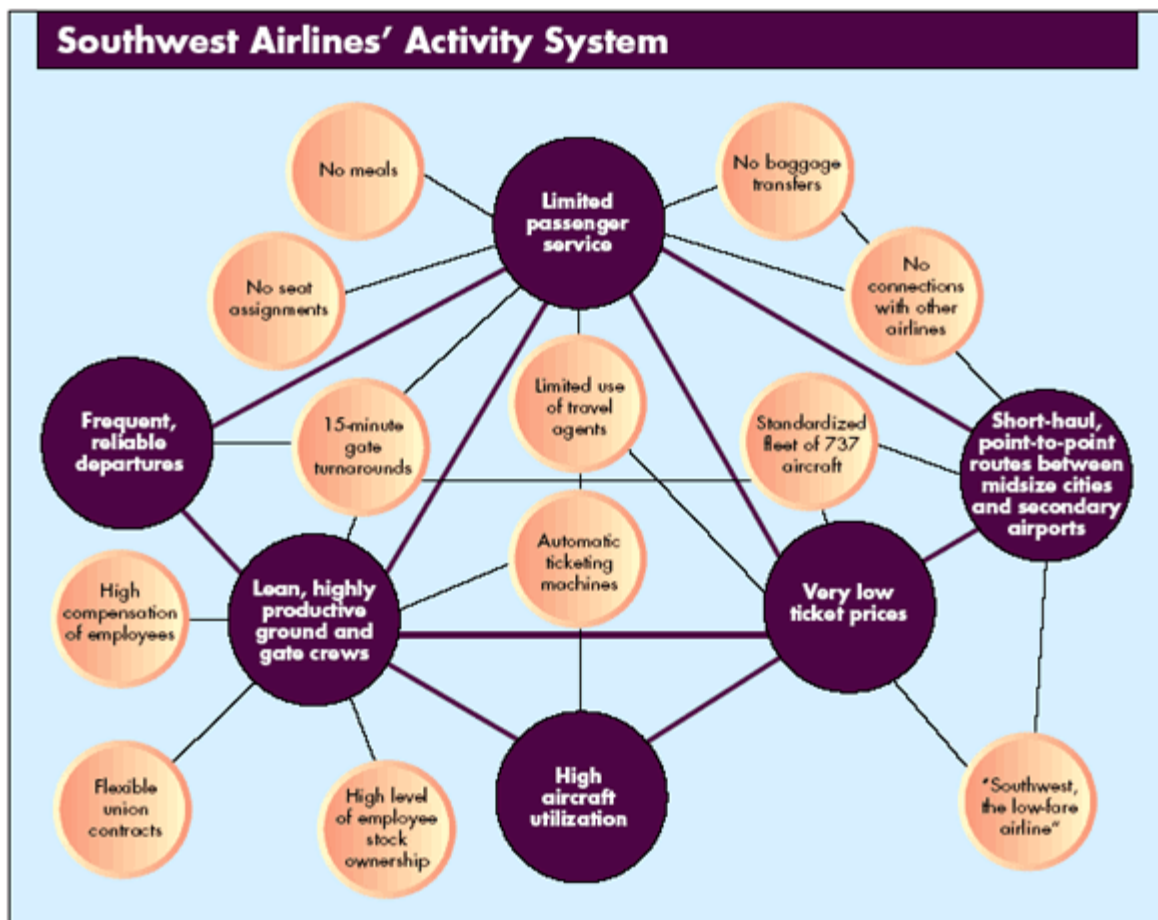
Southwest Airlines' Activity System

No meals

Limited passenger service

No baggage transfers

No seat assignments

No connections with other airlines

Frequent, reliable departures

15-minute gate turnarounds

Limited use of travel agents

Standardized fleet of 737 aircraft

Short-haul, point-to-point routes between midsize cities and secondary airports

Automatic ticketing machines

High compensation of employees

Lean, highly productive ground and gate crews

Very low ticket prices

Flexible union contracts

High level of employee stock ownership

High aircraft utilization

"Southwest, the low-fare airline"